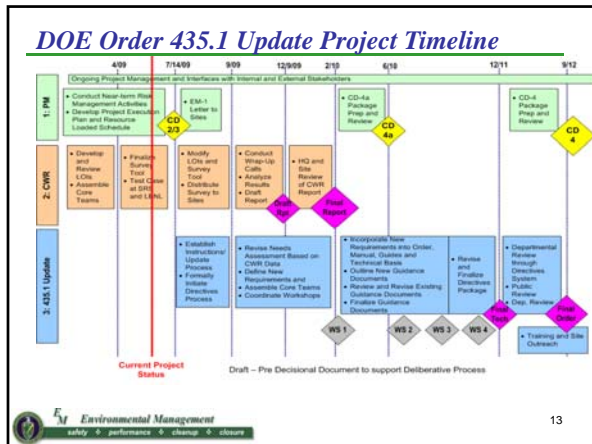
DOE Order 435.1 Update Project Timeline

4/09 7/14/09 9/09 12/9/09 2/10 6/10 12/11 9/12

Ongoing Project Management and Interfaces with Internal and External Stakeholders

1: PM

• Conduct Near-term Risk Management Activities
• Develop Project Execution Plan and Resource Loaded Schedule

CD 2/3

• EM-1 Letter to Sites

• CD-4a Package Prep and Review

CD 4a

• CD-4 Package Prep and Review

CD 4

2: CWR

• Develop and Review LOIs
• Assemble Core Teams

• Finalize Survey Tool
• Test Case at SRS and LLNL

• Modify LOIs and Survey Tool
• Distribute Survey to Sites

• Conduct Wrap-Up Calls
• Analyze Results
• Draft Report

Draft Rpt

• HQ and Site Review of CWR Report

Final Report

3: 435.1 Update

• Establish Instructions/ Update Process
• Formally Initiate Directives Process

• Revise Needs Assessment Based on CWR Data
• Define New Requirements and Approaches
• Assemble Core Teams
• Coordinate Workshops

• Incorporate New Requirements into Order, Manual, Guides and Technical Basis
• Outline New Guidance Documents
• Review and Revise Existing Guidance Documents
• Finalize Guidance Documents

• Revise and Finalize Directives Package

Final Pkg

• Departmental Review through Directives System
• Public Review
• Dep. Review

Final Order

• Training and Site Outreach

WS 1 WS 2 WS 3 WS 4

Current Project Status

Draft – Pre Decisional Document to support Deliberative Process

EM Environmental Management

safety ◊ performance ◊ cleanup ◊ closure

13